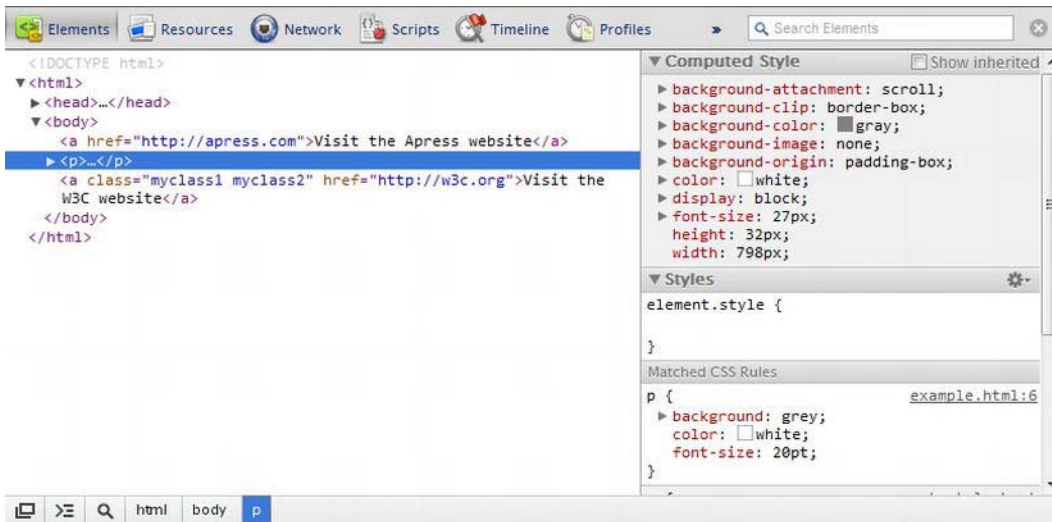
Elements Resources Network Scripts Timeline Profiles
Search Elements

<!DOCTYPE html>
<html>
<head>…</head>
<body>
<a href="http://apress.com">Visit the Apress website</a>
<p>…</p>
<a class="myclass1 myclass2" href="http://w3c.org">Visit the W3C website</a>
</body>
</html>

Computed Style
Show inherited
background-attachment: scroll;
background-clip: border-box;
background-color: gray;
background-image: none;
background-origin: padding-box;
color: white;
display: block;
font-size: 27px;
height: 32px;
width: 798px;

Styles
element.style {
}

Matched CSS Rules
p {
example.html:6
background: grey;
color: white;
font-size: 20pt;
}

html body p